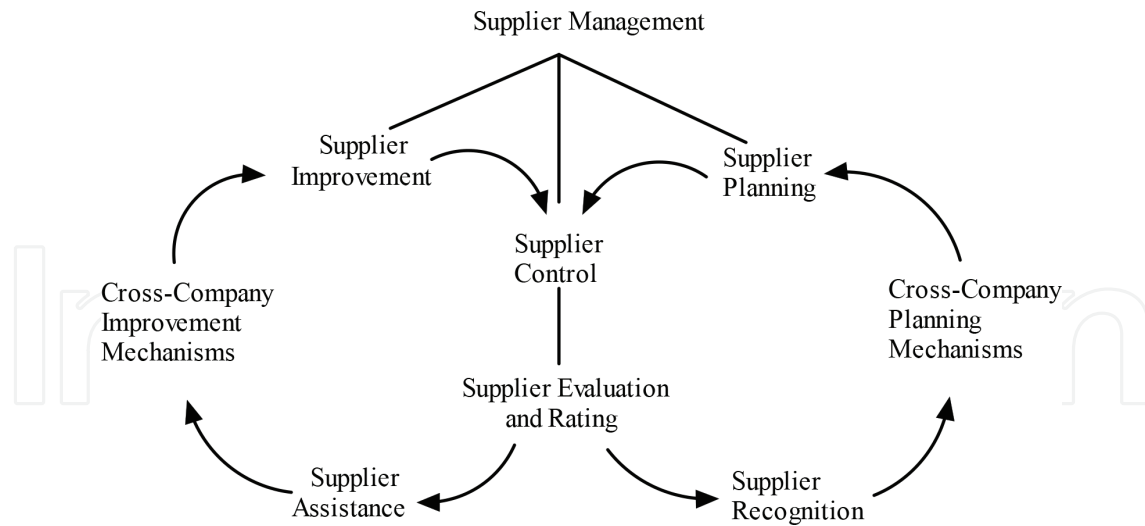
Supplier Management

Supplier Improvement

Supplier Planning

Supplier Control

Cross-Company Improvement Mechanisms

Cross-Company Planning Mechanisms

Supplier Evaluation and Rating

Supplier Assistance

Supplier Recognition